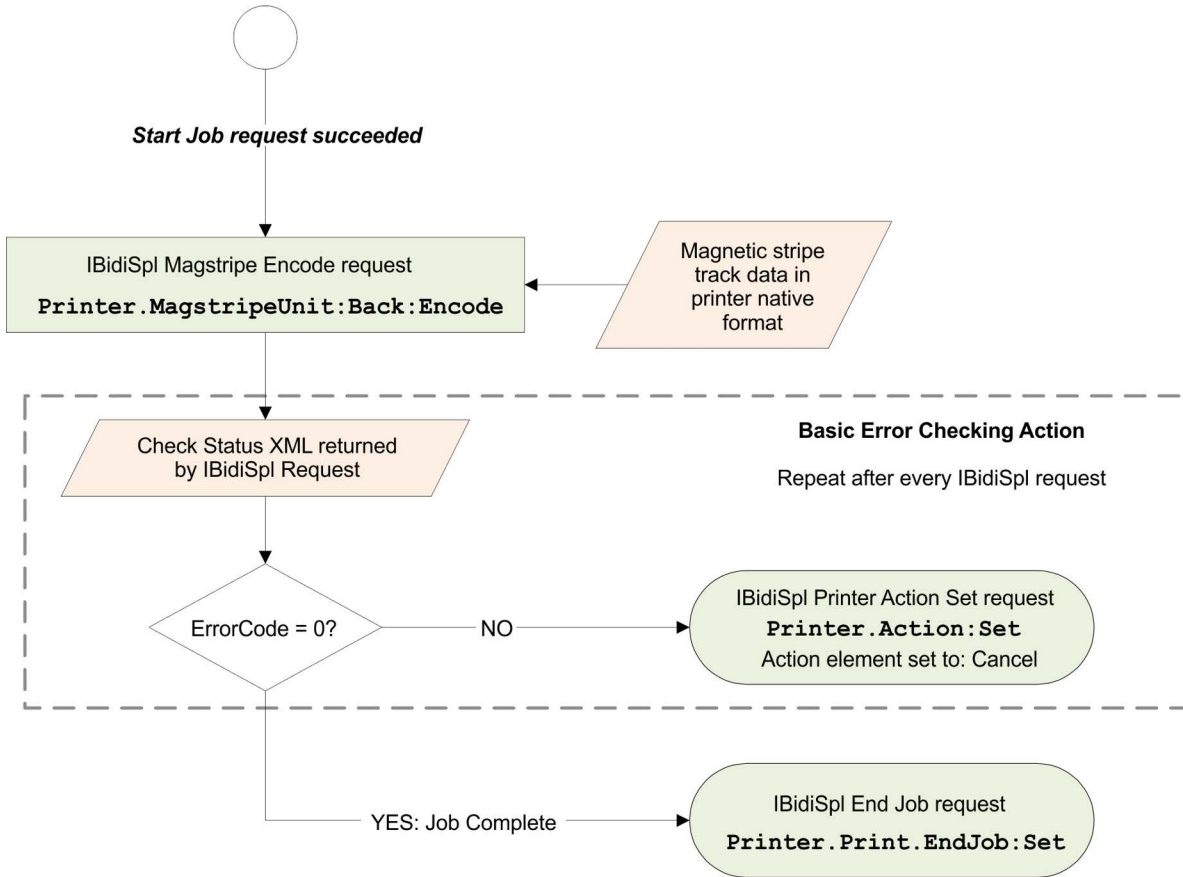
Start Job request succeeded

IBidiSpl Magstripe Encode request
Printer.MagstripeUnit:Back:Encode

Magnetic stripe track data in printer native format

Basic Error Checking Action

Repeat after every IBidiSpl request

Check Status XML returned by IBidiSpl Request

ErrorCode = 0?

NO

IBidiSpl Printer Action Set request
Printer.Action:Set
Action element set to: Cancel

YES: Job Complete

IBidiSpl End Job request
Printer.Print.EndJob:Set